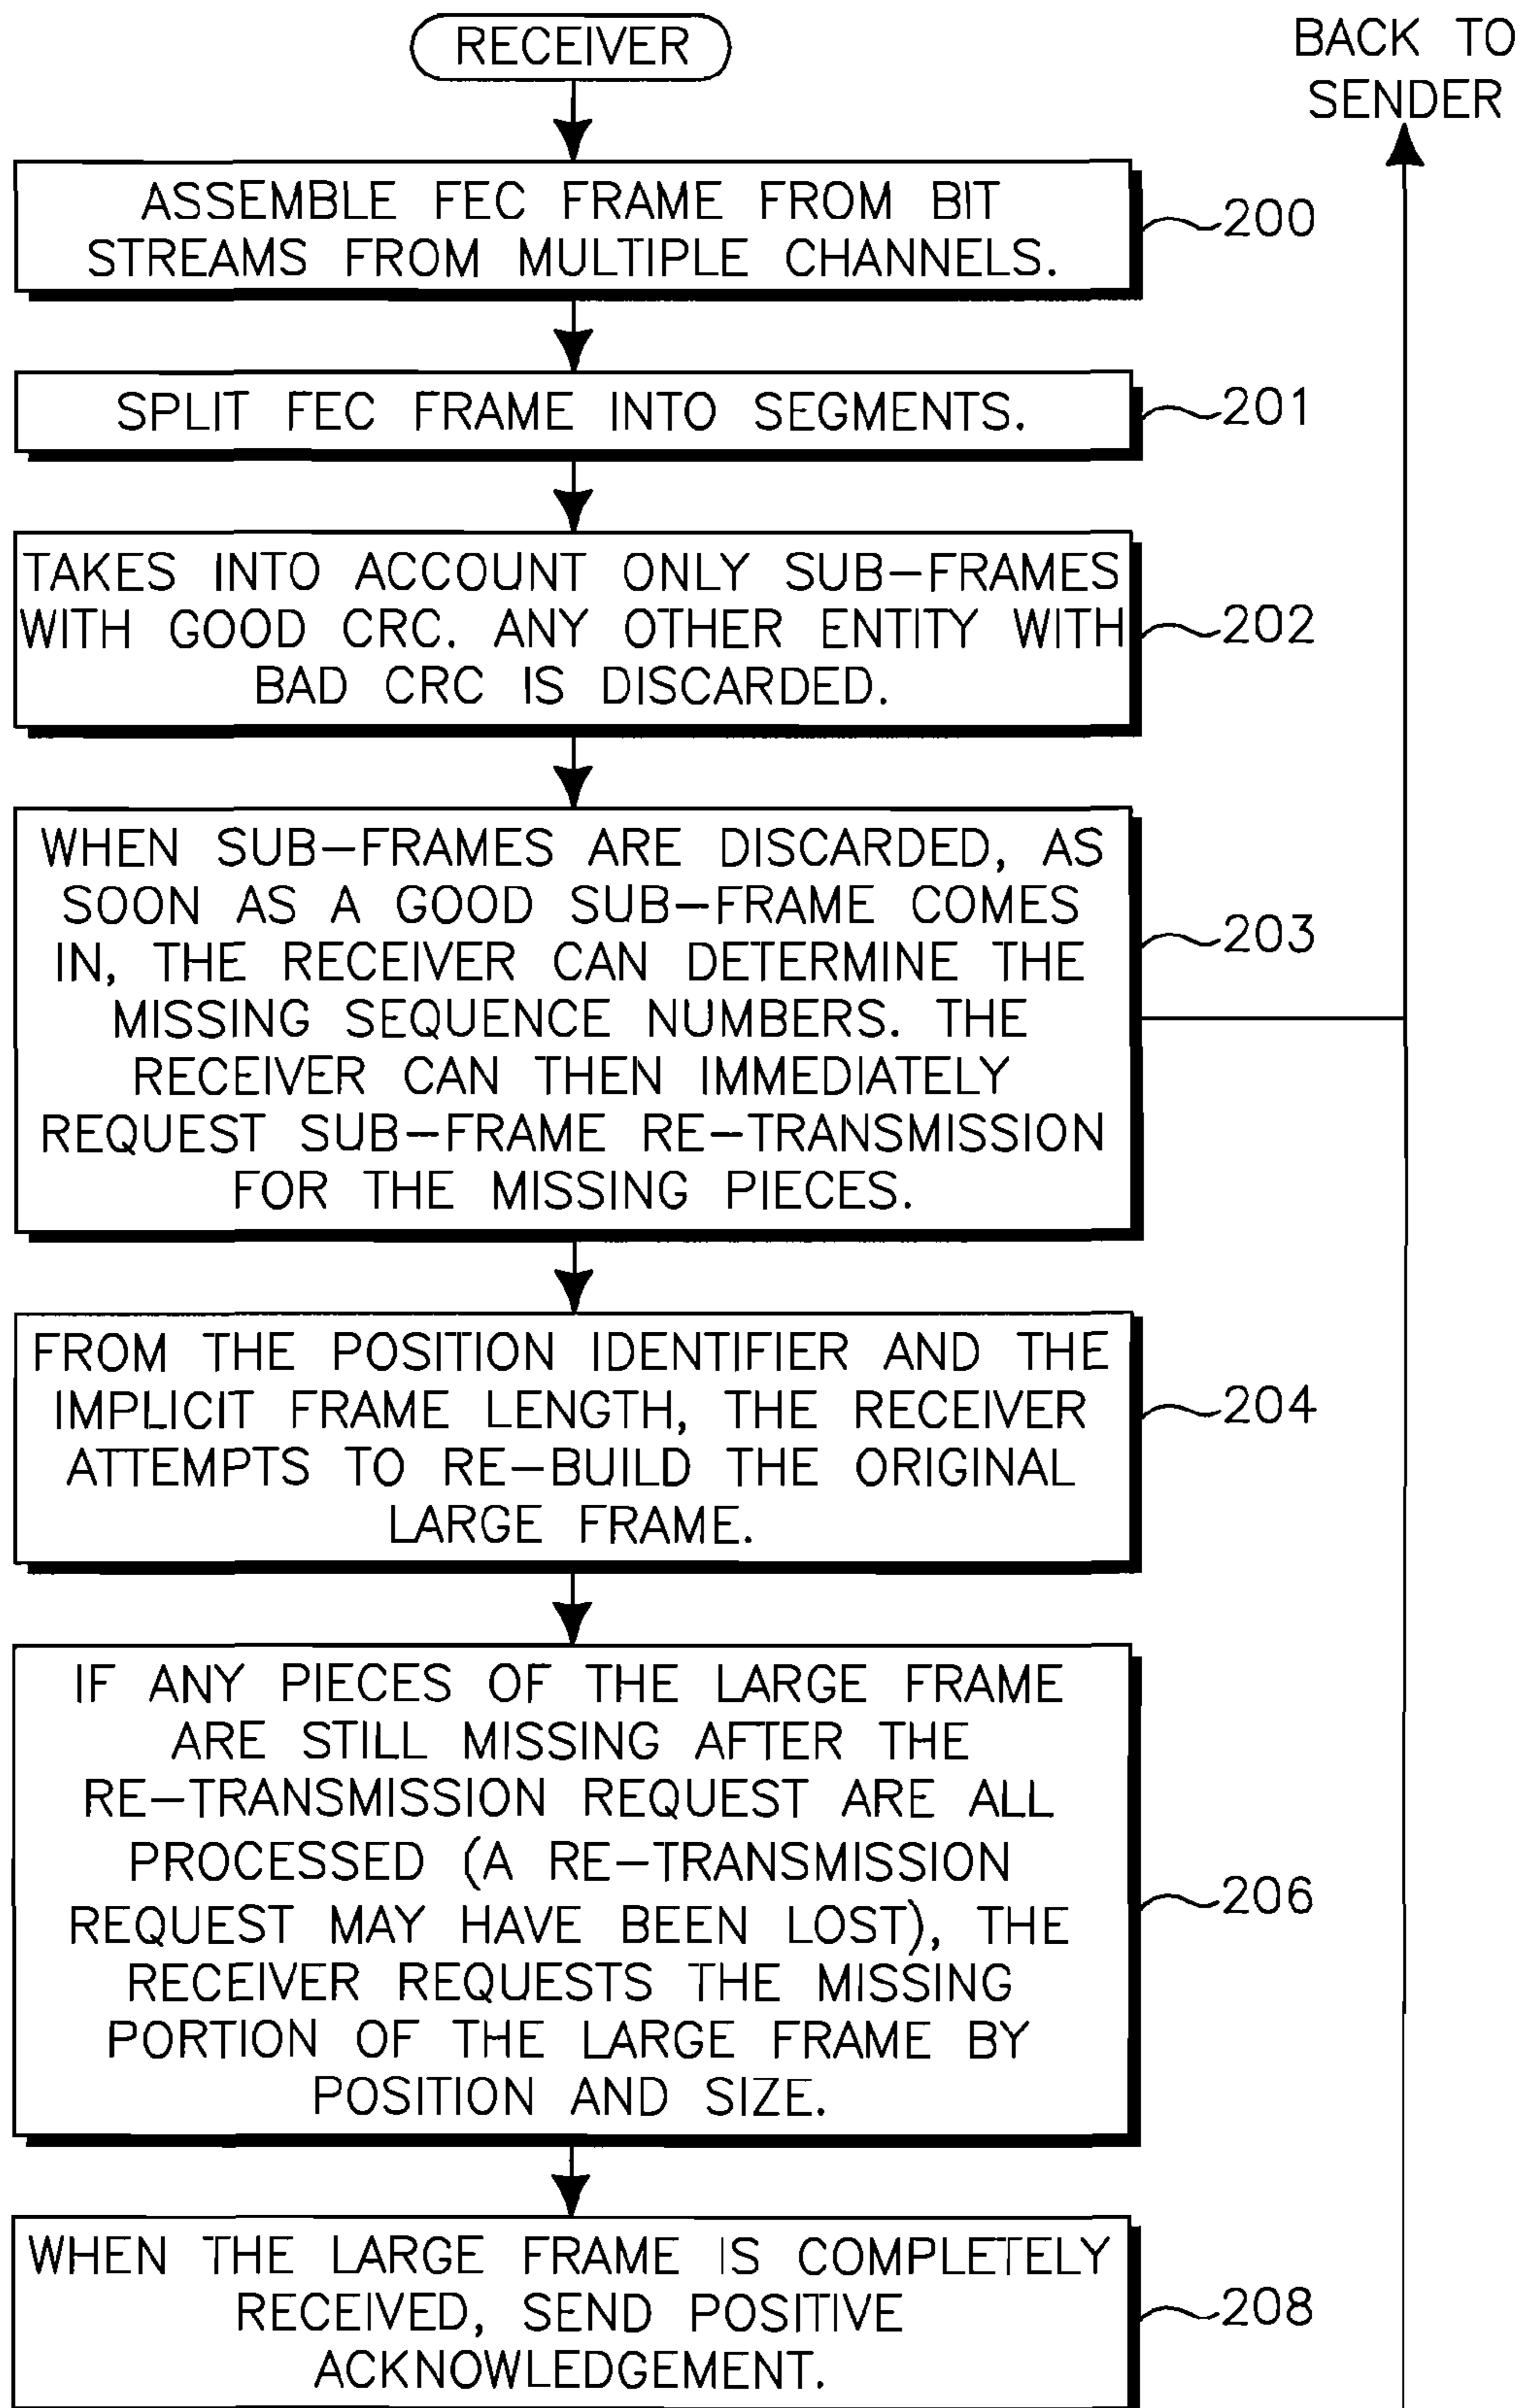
RECEIVER

BACK TO SENDER

ASSEMBLE FEC FRAME FROM BIT STREAMS FROM MULTIPLE CHANNELS.

200

SPLIT FEC FRAME INTO SEGMENTS.

201

TAKES INTO ACCOUNT ONLY SUB-FRAMES WITH GOOD CRC. ANY OTHER ENTITY WITH BAD CRC IS DISCARDED.

202

WHEN SUB-FRAMES ARE DISCARDED, AS SOON AS A GOOD SUB-FRAME COMES IN, THE RECEIVER CAN DETERMINE THE MISSING SEQUENCE NUMBERS. THE RECEIVER CAN THEN IMMEDIATELY REQUEST SUB-FRAME RE-TRANSMISSION FOR THE MISSING PIECES.

203

FROM THE POSITION IDENTIFIER AND THE IMPLICIT FRAME LENGTH, THE RECEIVER ATTEMPTS TO RE-BUILD THE ORIGINAL LARGE FRAME.

204

IF ANY PIECES OF THE LARGE FRAME ARE STILL MISSING AFTER THE RE-TRANSMISSION REQUEST ARE ALL PROCESSED (A RE-TRANSMISSION REQUEST MAY HAVE BEEN LOST), THE RECEIVER REQUESTS THE MISSING PORTION OF THE LARGE FRAME BY POSITION AND SIZE.

206

WHEN THE LARGE FRAME IS COMPLETELY RECEIVED, SEND POSITIVE ACKNOWLEDGEMENT.

208